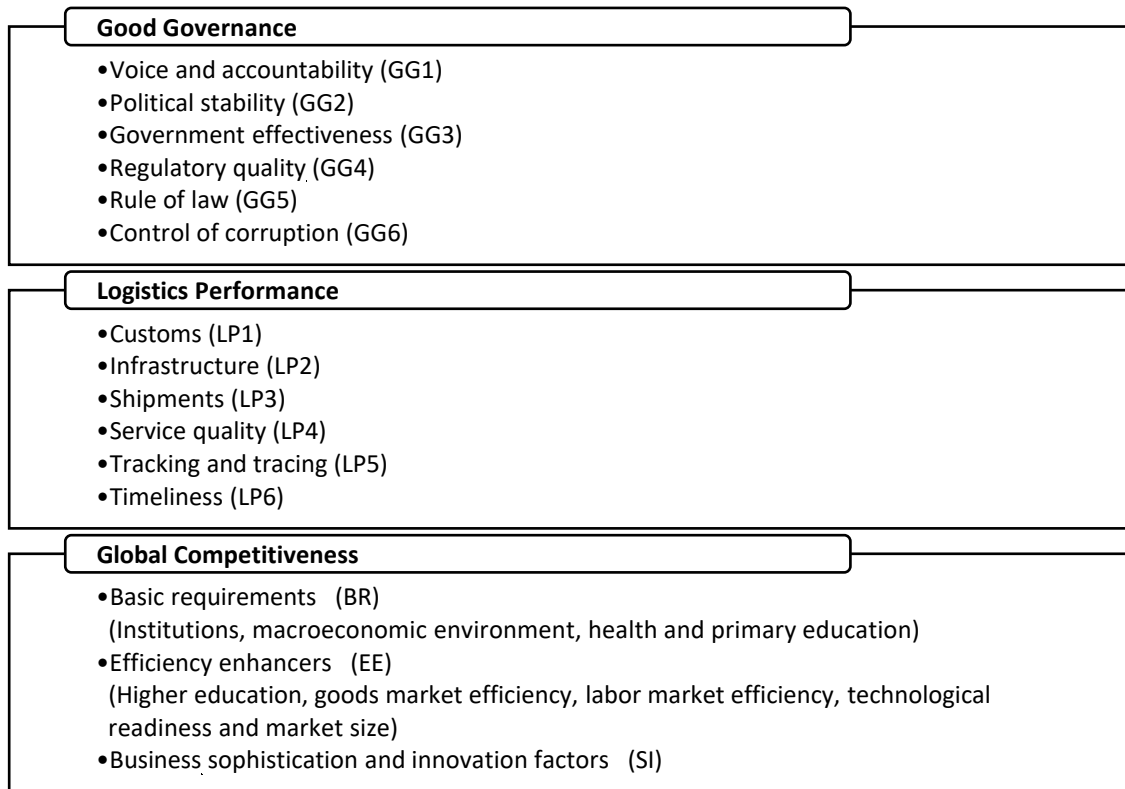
Good Governance

•Voice and accountability (GG1)
•Political stability (GG2)
•Government effectiveness (GG3)
•Regulatory quality (GG4)
•Rule of law (GG5)
•Control of corruption (GG6)

Logistics Performance

•Customs (LP1)
•Infrastructure (LP2)
•Shipments (LP3)
•Service quality (LP4)
•Tracking and tracing (LP5)
•Timeliness (LP6)

Global Competitiveness

•Basic requirements (BR)
(Institutions, macroeconomic environment, health and primary education)
•Efficiency enhancers (EE)
(Higher education, goods market efficiency, labor market efficiency, technological readiness and market size)
•Business sophistication and innovation factors (SI)